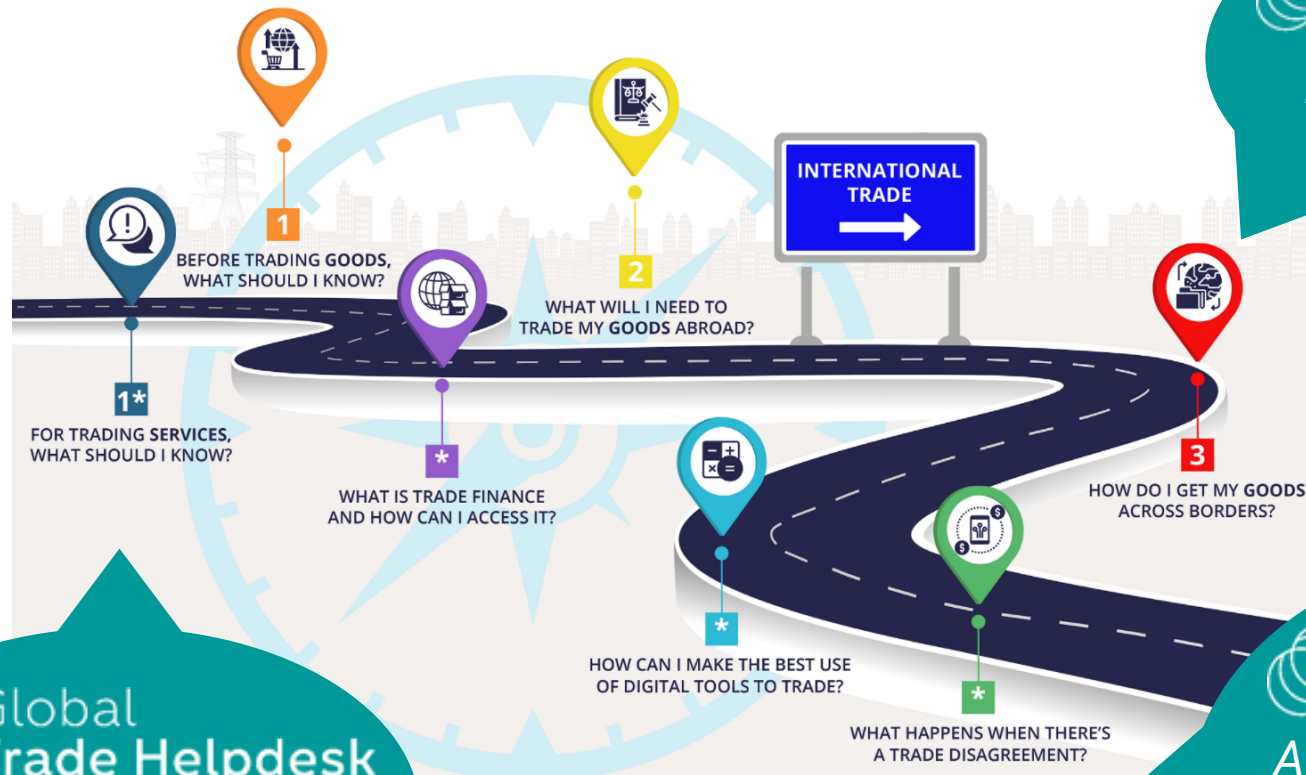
1
BEFORE TRADING GOODS, WHAT SHOULD I KNOW?

2
WHAT WILL I NEED TO TRADE MY GOODS ABROAD?

INTERNATIONAL TRADE

1*
FOR TRADING SERVICES, WHAT SHOULD I KNOW?

*
WHAT IS TRADE FINANCE AND HOW CAN I ACCESS IT?

3
HOW DO I GET MY GOODS ACROSS BORDERS?

*
HOW CAN I MAKE THE BEST USE OF DIGITAL TOOLS TO TRADE?

*
WHAT HAPPENS WHEN THERE'S A TRADE DISAGREEMENT?

Global
Trade Helpdesk

A